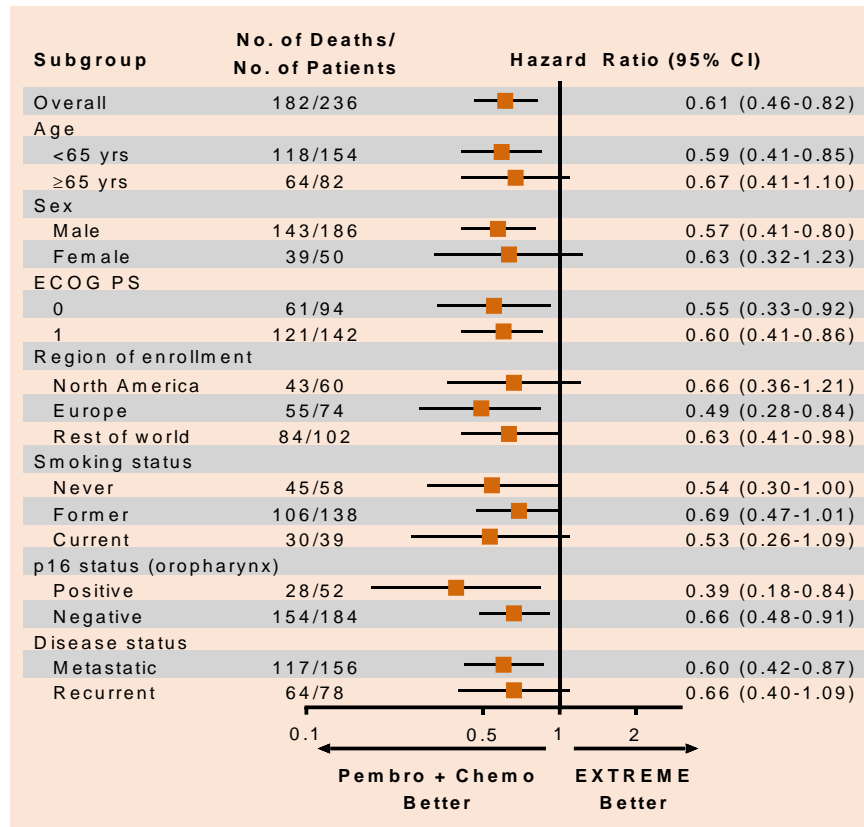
| Subgroup | No. of Deaths/ No. of Patients | Hazard Ratio (95% CI) |
|---|---|---|
| Overall | 182/236 | 0.61 (0.46-0.82) |
| Age | | |
| <65 yrs | 118/154 | 0.59 (0.41-0.85) |
| ≥65 yrs | 64/82 | 0.67 (0.41-1.10) |
| Sex | | |
| Male | 143/186 | 0.57 (0.41-0.80) |
| Female | 39/50 | 0.63 (0.32-1.23) |
| ECOG PS | | |
| 0 | 61/94 | 0.55 (0.33-0.92) |
| 1 | 121/142 | 0.60 (0.41-0.86) |
| Region of enrollment | | |
| North America | 43/60 | 0.66 (0.36-1.21) |
| Europe | 55/74 | 0.49 (0.28-0.84) |
| Rest of world | 84/102 | 0.63 (0.41-0.98) |
| Smoking status | | |
| Never | 45/58 | 0.54 (0.30-1.00) |
| Former | 106/138 | 0.69 (0.47-1.01) |
| Current | 30/39 | 0.53 (0.26-1.09) |
| p16 status (oropharynx) | | |
| Positive | 28/52 | 0.39 (0.18-0.84) |
| Negative | 154/184 | 0.66 (0.48-0.91) |
| Disease status | | |
| Metastatic | 117/156 | 0.60 (0.42-0.87) |
| Recurrent | 64/78 | 0.66 (0.40-1.09) |

0.1 0.5 1 2

Pembro + Chemo Better

EXTREME Better